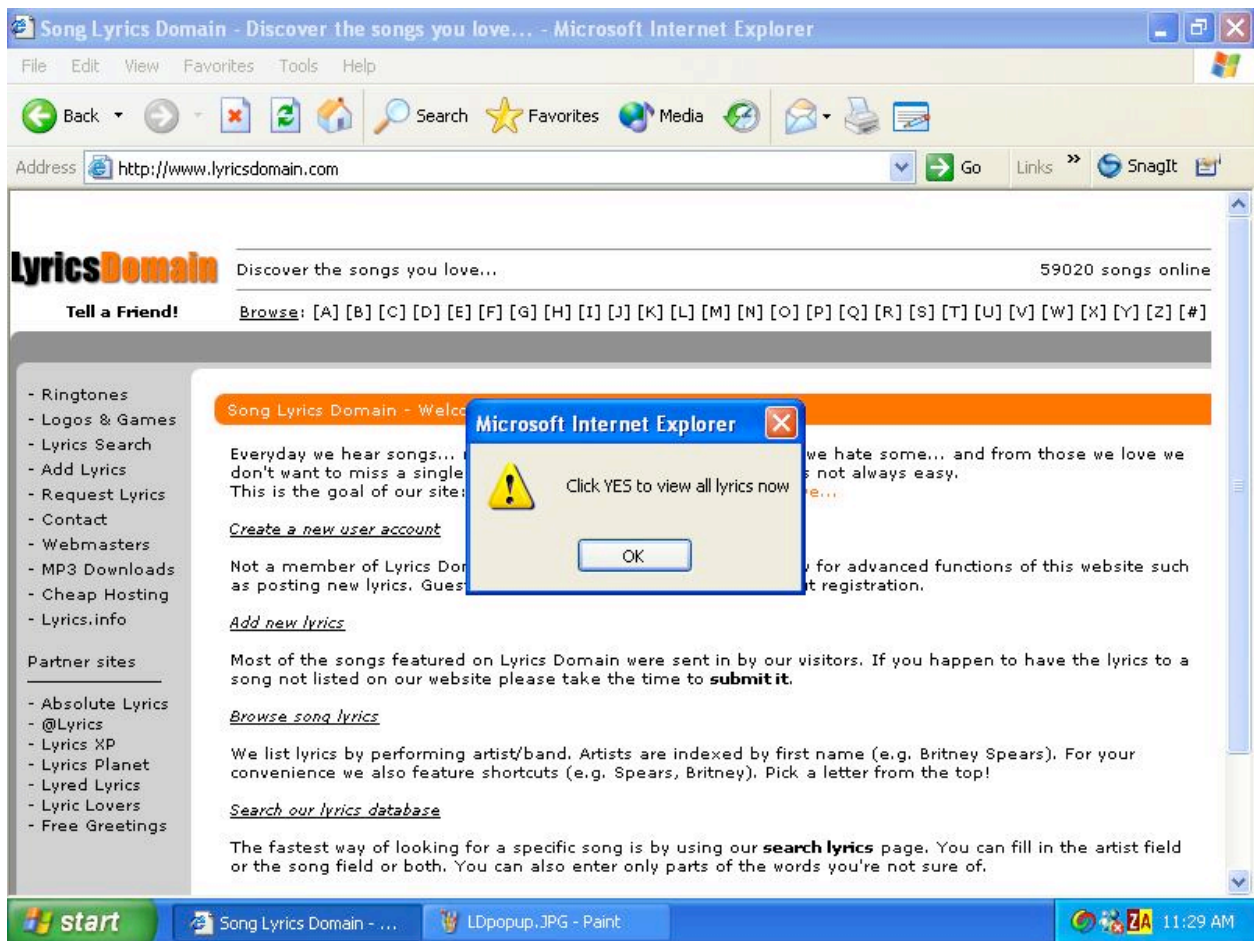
Song Lyrics Domain - Discover the songs you love... - Microsoft Internet Explorer

File Edit View Favorites Tools Help

Back Search Favorites Media

Address http://www.lyricsdomain.com Go Links » SnagIt

LyricsDomain

Tell a Friend!

Discover the songs you love... 59020 songs online

Browse: [A] [B] [C] [D] [E] [F] [G] [H] [I] [J] [K] [L] [M] [N] [O] [P] [Q] [R] [S] [T] [U] [V] [W] [X] [Y] [Z] [#]

- Ringtones
- Logos & Games
- Lyrics Search
- Add Lyrics
- Request Lyrics
- Contact
- Webmasters
- MP3 Downloads
- Cheap Hosting
- Lyrics.info

Partner sites

- Absolute Lyrics
- @Lyrics
- Lyrics XP
- Lyrics Planet
- Lyred Lyrics
- Lyric Lovers
- Free Greetings

Song Lyrics Domain - Welc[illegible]

Everyday we hear songs... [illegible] we hate some... and from those we love we don't want to miss a single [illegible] s not always easy.
This is the goal of our site: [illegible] e...

Create a new user account

Not a member of Lyrics Dor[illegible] for advanced functions of this website such as posting new lyrics. Guest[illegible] t registration.

Add new lyrics

Most of the songs featured on Lyrics Domain were sent in by our visitors. If you happen to have the lyrics to a song not listed on our website please take the time to submit it.

Browse song lyrics

We list lyrics by performing artist/band. Artists are indexed by first name (e.g. Britney Spears). For your convenience we also feature shortcuts (e.g. Spears, Britney). Pick a letter from the top!

Search our lyrics database

The fastest way of looking for a specific song is by using our search lyrics page. You can fill in the artist field or the song field or both. You can also enter only parts of the words you're not sure of.

Microsoft Internet Explorer

Click YES to view all lyrics now

OK

start Song Lyrics Domain - ... LDpopup.JPG - Paint ZA 11:29 AM